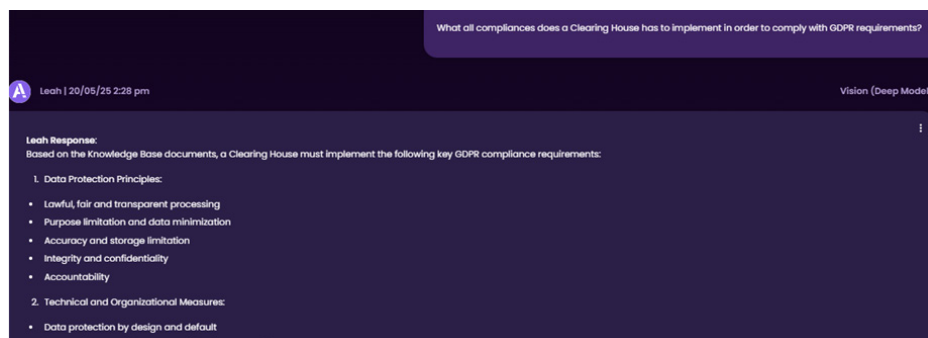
What all compliances does a Clearing House has to implement in order to comply with GDPR requirements?

A

Leah | 20/05/25 2:28 pm

Vision (Deep Model

Leah Response:
Based on the Knowledge Base documents, a Clearing House must implement the following key GDPR compliance requirements:

1. Data Protection Principles:

- Lawful, fair and transparent processing
- Purpose limitation and data minimization
- Accuracy and storage limitation
- Integrity and confidentiality
- Accountability

2. Technical and Organizational Measures:

- Data protection by design and default